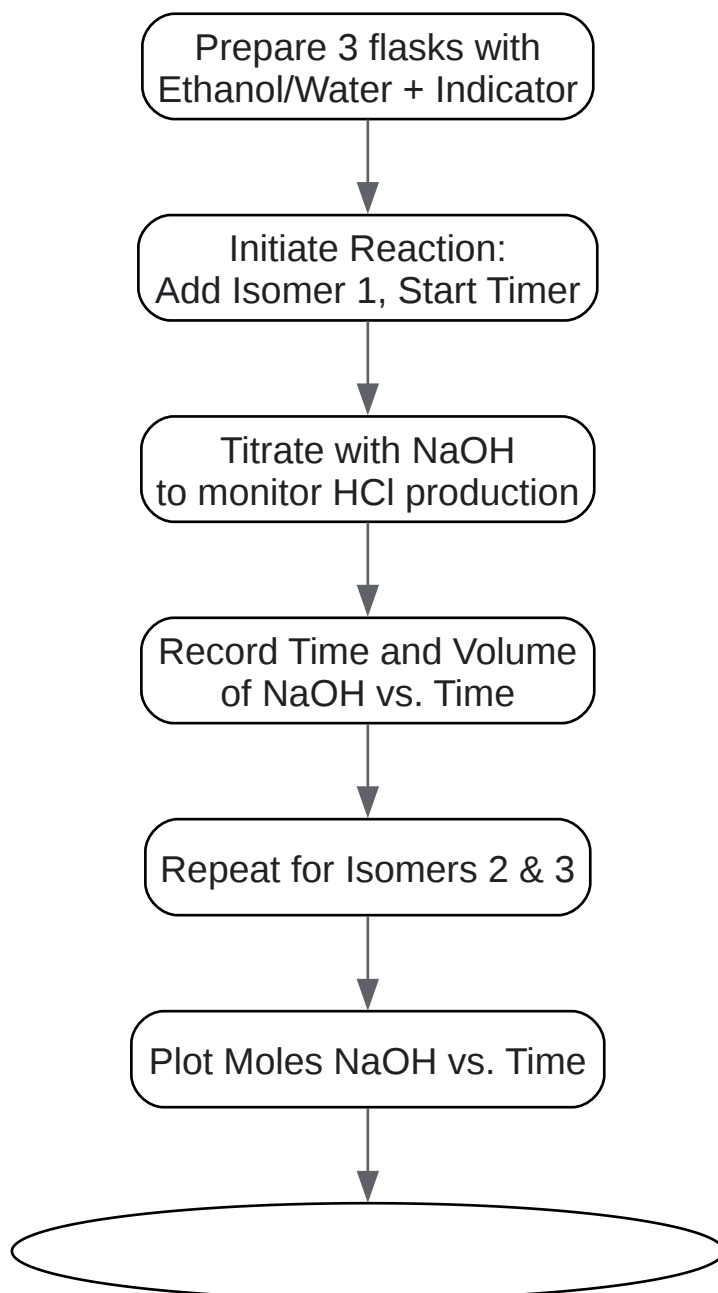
Prepare 3 flasks with Ethanol/Water + Indicator

Initiate Reaction: Add Isomer 1, Start Timer

Titrate with NaOH to monitor HCl production

Record Time and Volume of NaOH vs. Time

Repeat for Isomers 2 & 3

Plot Moles NaOH vs. Time